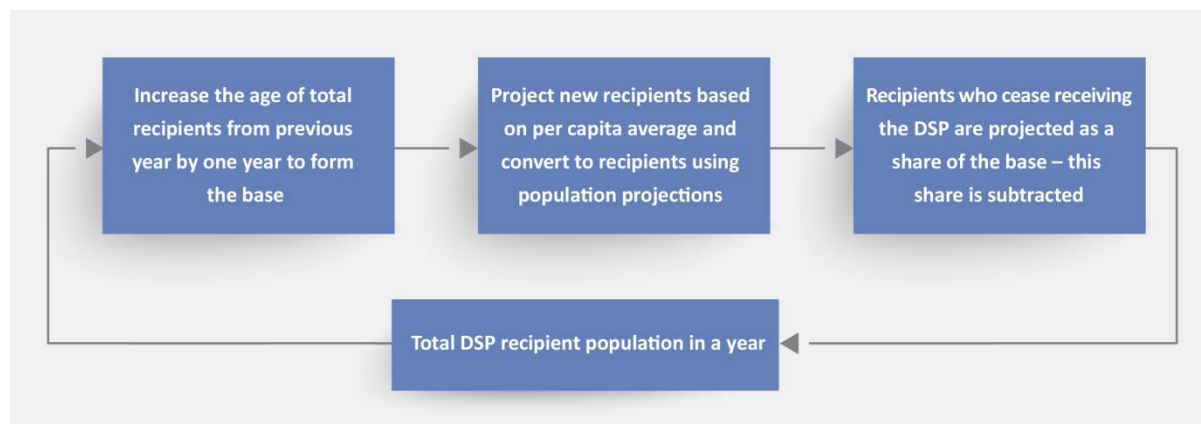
Increase the age of total recipients from previous year by one year to form the base

Project new recipients based on per capita average and convert to recipients using population projections

Recipients who cease receiving the DSP are projected as a share of the base – this share is subtracted

Total DSP recipient population in a year